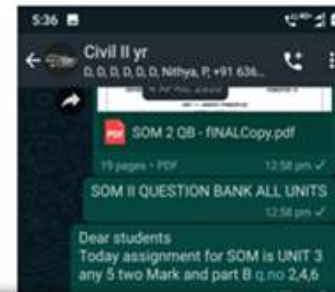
5:36

Civil II yr
D, D, D, D, D, D, Nithya, P, +91 636...

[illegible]

SOM 2 QB - fINALCopy.pdf

19 pages • PDF 12:58 pm ✓

SOM II QUESTION BANK ALL UNITS
12:58 pm ✓

Dear students
Today assignment for SOM is UNIT 3 any 5 two Mark and part B q.no 2,4,6